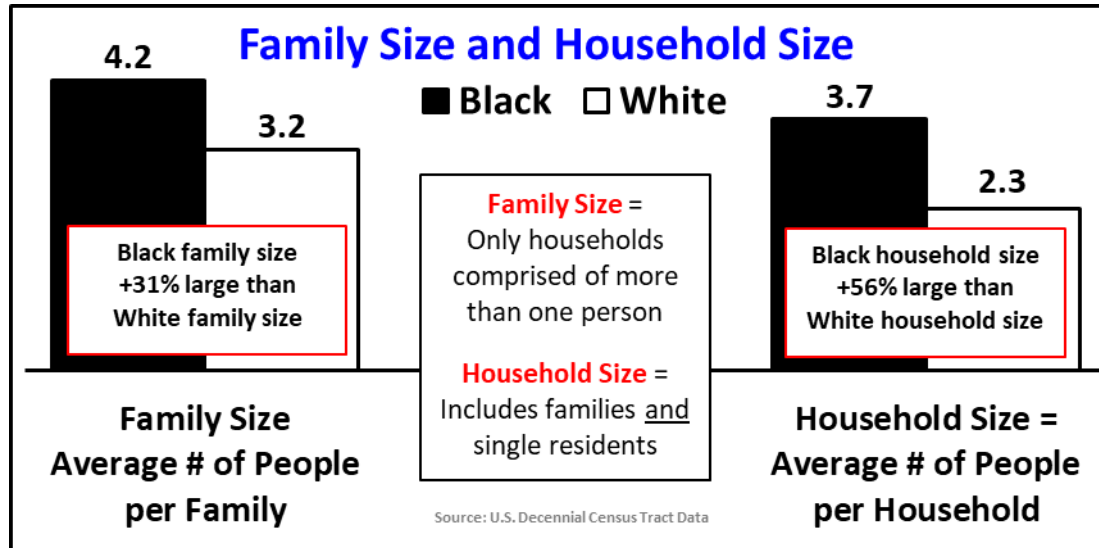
Family Size and Household Size

Black White

4.2

3.2

Black family size +31% large than White family size

Family Size Average # of People per Family

Family Size = Only households comprised of more than one person

Household Size = Includes families and single residents

Source: U.S. Decennial Census Tract Data

3.7

2.3

Black household size +56% large than White household size

Household Size = Average # of People per Household